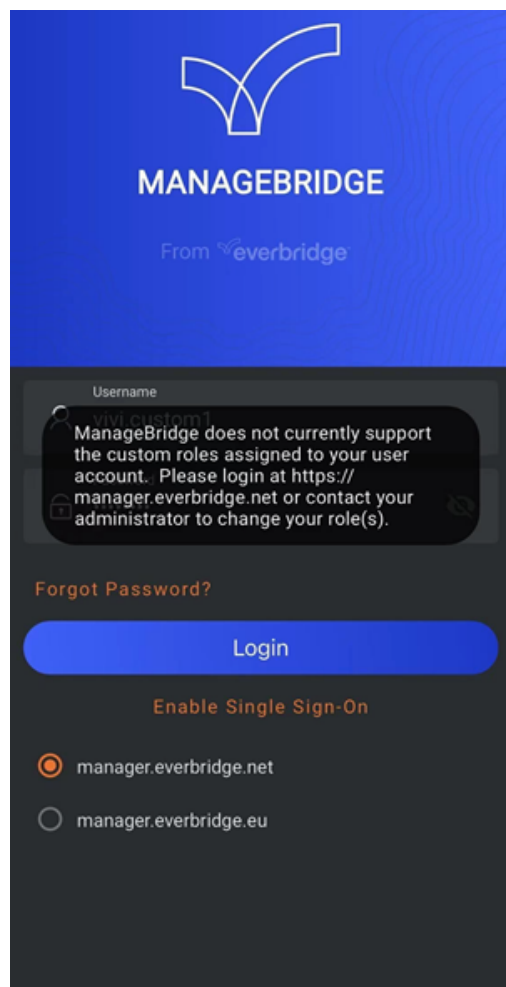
MANAGEBRIDGE

From everbridge

Username

yivi custom1

ManageBridge does not currently support the custom roles assigned to your user account. Please login at https://manager.everbridge.net or contact your administrator to change your role(s).

Forgot Password?

Login

Enable Single Sign-On

manager.everbridge.net

manager.everbridge.eu